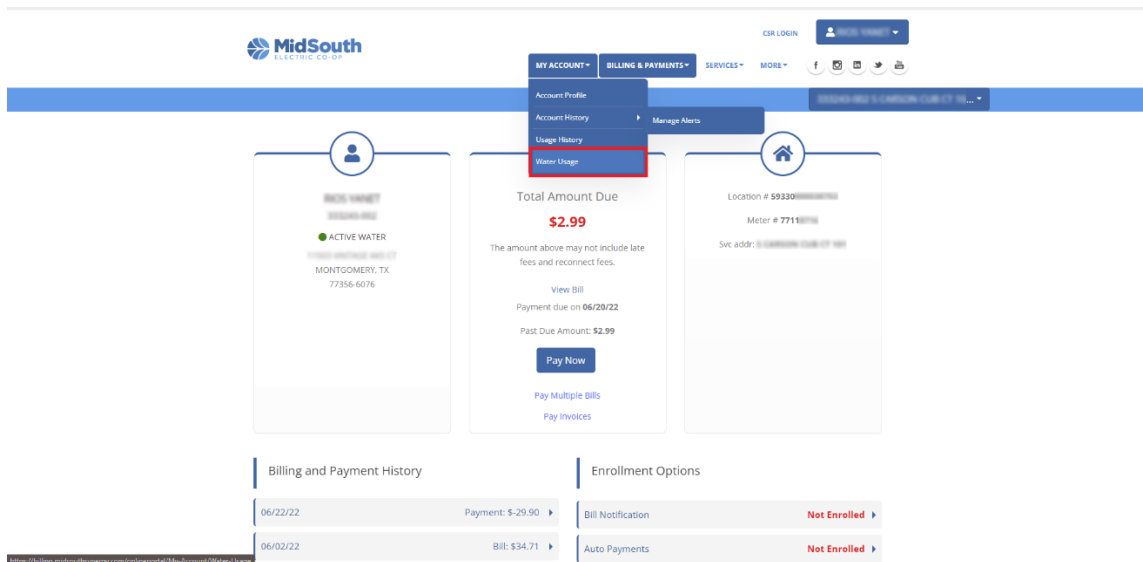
MidSouth
ELECTRIC CO-OP

CSR LOGIN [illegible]

MY ACCOUNT ▾ BILLING & PAYMENTS ▾ SERVICES ▾ MORE ▾

Account Profile
Account History ▸ Manage Alerts
Usage History
Water Usage

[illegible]

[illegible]
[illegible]
ACTIVE WATER
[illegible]
MONTGOMERY, TX
77356-6076

Total Amount Due
$2.99
The amount above may not include late fees and reconnect fees.
View Bill
Payment due on 06/20/22
Past Due Amount: $2.99
Pay Now
Pay Multiple Bills
Pay Invoices

Location # 59330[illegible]
Meter # 7711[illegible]
Svc addr: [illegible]

Billing and Payment History

| 06/22/22 | Payment: $-29.90 ▸ |
|---|---|
| 06/02/22 | Bill: $34.71 ▸ |

Enrollment Options

| Bill Notification | Not Enrolled ▸ |
|---|---|
| Auto Payments | Not Enrolled ▸ |

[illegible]